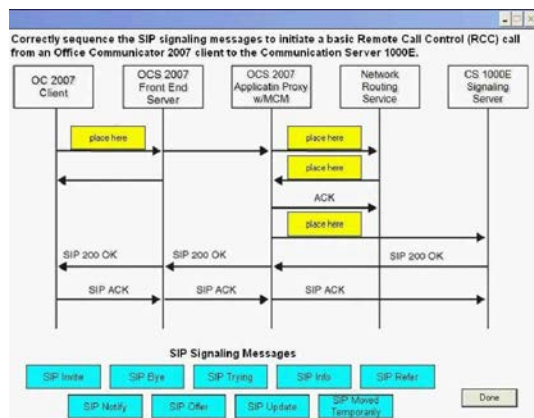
Correctly sequence the SIP signaling messages to initiate a basic Remote Call Control (RCC) call from an Office Communicator 2007 client to the Communication Server 1000E.

OC 2007 Client

OCS 2007 Front End Server

OCS 2007 Applicatin Proxy w/MCM

Network Routing Service

CS 1000E Signaling Server

place here

place here

place here

ACK

place here

SIP 200 OK

SIP 200 OK

SIP 200 OK

SIP ACK

SIP ACK

SIP ACK

SIP Signaling Messages

SIP Invite

SIP Bye

SIP Trying

SIP Info

SIP Refer

SIP Notify

SIP Offer

SIP Update

SIP Moved Temporarily

Done